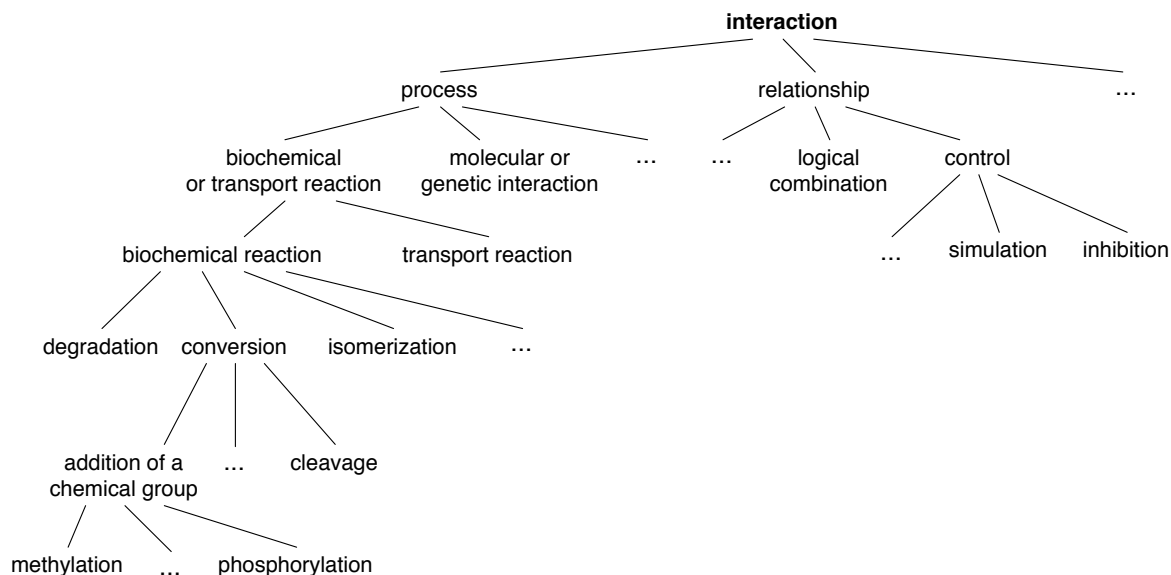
interaction

process

relationship

…

biochemical or transport reaction

molecular or genetic interaction

…

…

logical combination

control

biochemical reaction

transport reaction

…

simulation

inhibition

degradation

conversion

isomerization

…

addition of a chemical group

…

cleavage

methylation

…

phosphorylation